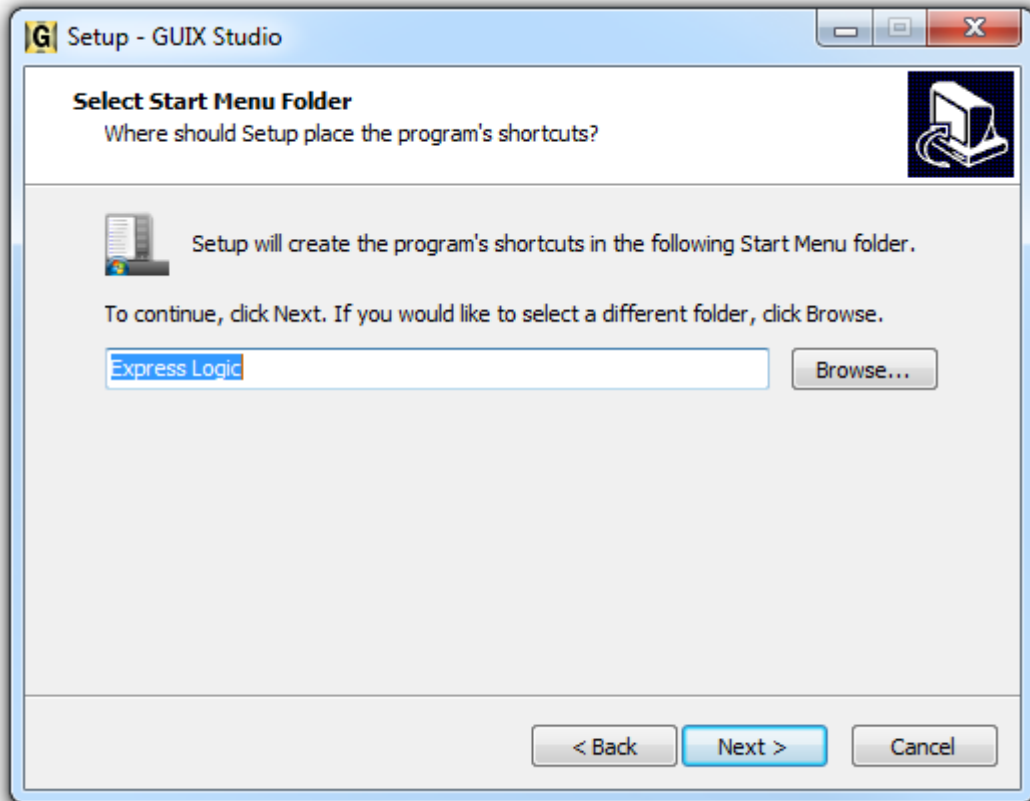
G Setup - GUIX Studio

Select Start Menu Folder
Where should Setup place the program's shortcuts?

Setup will create the program's shortcuts in the following Start Menu folder.

To continue, click Next. If you would like to select a different folder, click Browse.

Express Logic

Browse...

< Back

Next >

Cancel